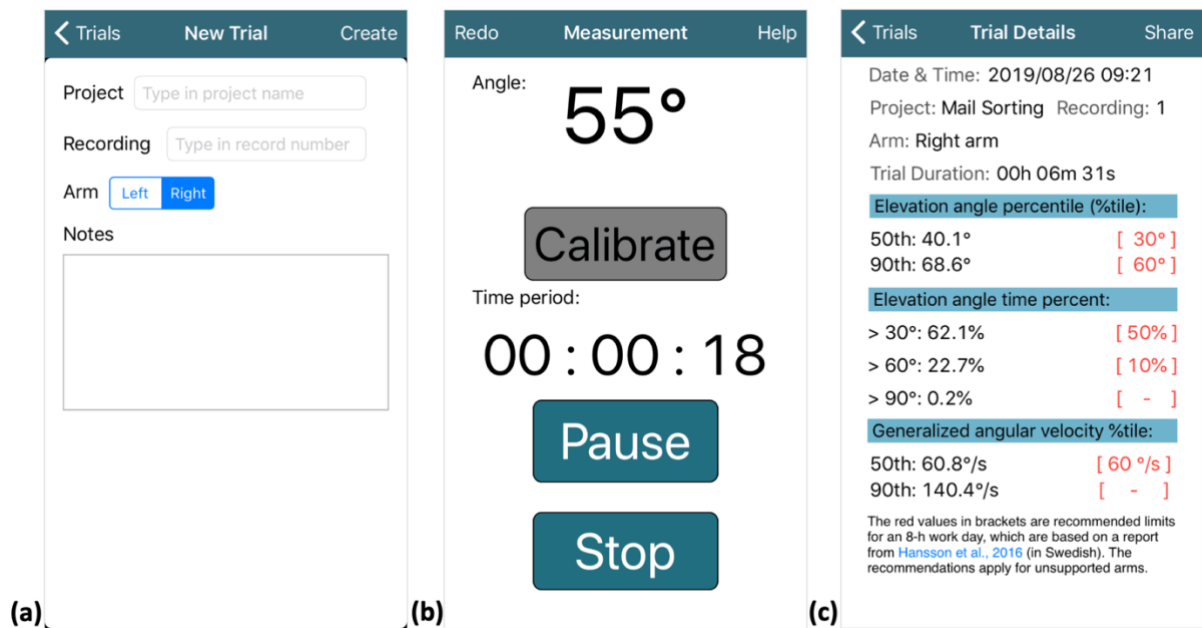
Trials New Trial Create

Project Type in project name

Recording Type in record number

Arm Left Right

Notes

(a)

Redo Measurement Help

Angle:

55°

Calibrate

Time period:

00 : 00 : 18

Pause

Stop

(b)

Trials Trial Details Share

Date & Time: 2019/08/26 09:21

Project: Mail Sorting Recording: 1

Arm: Right arm

Trial Duration: 00h 06m 31s

Elevation angle percentile (%tile):

50th: 40.1° [ 30° ]
90th: 68.6° [ 60° ]

Elevation angle time percent:

> 30°: 62.1% [ 50% ]

> 60°: 22.7% [ 10% ]

> 90°: 0.2% [ - ]

Generalized angular velocity %tile:

50th: 60.8°/s [ 60 °/s ]
90th: 140.4°/s [ - ]

The red values in brackets are recommended limits for an 8-h work day, which are based on a report from Hansson et al., 2016 (in Swedish). The recommendations apply for unsupported arms.

(c)